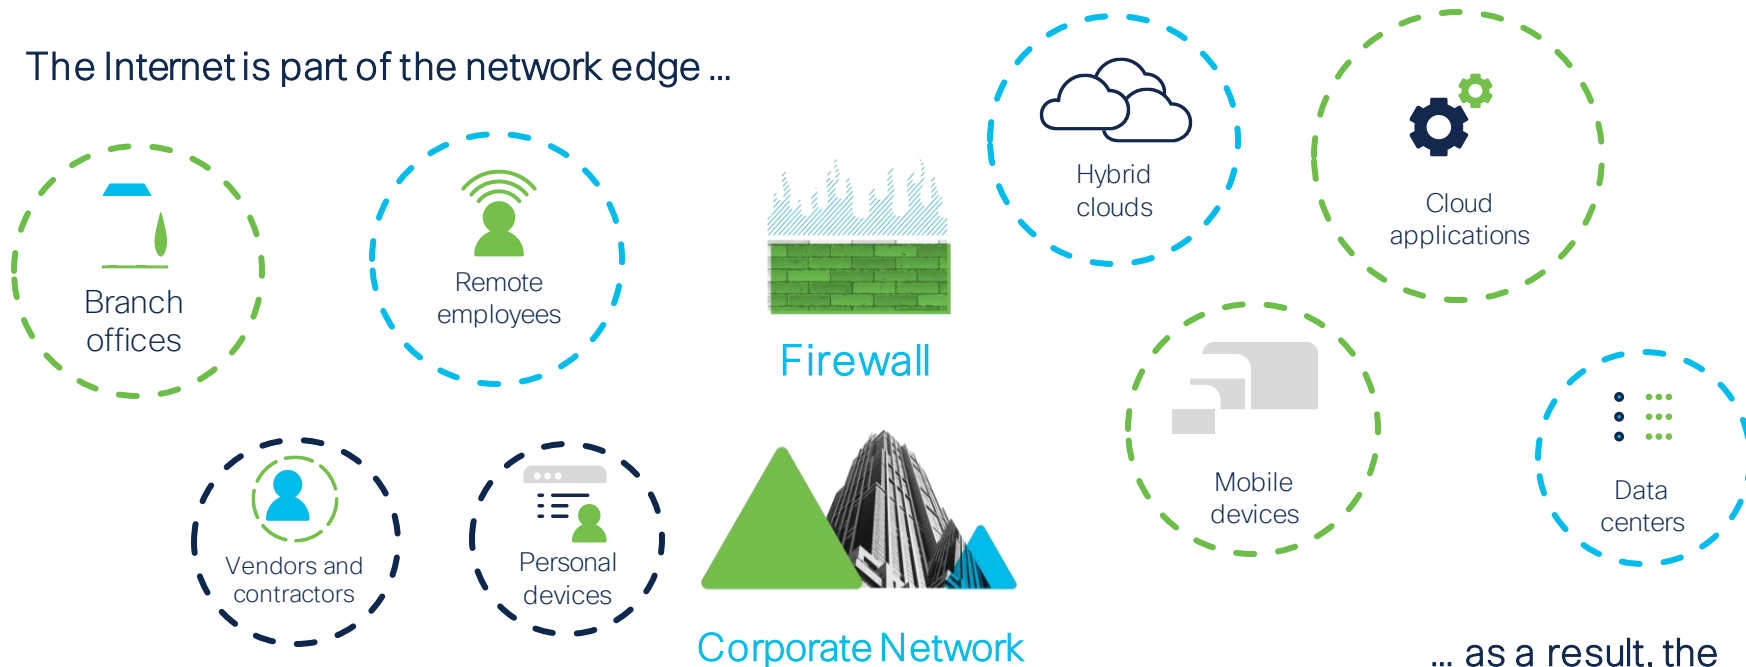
The Internet is part of the network edge …

Branch offices

Remote employees

Firewall

Hybrid clouds

Cloud applications

Vendors and contractors

Personal devices

Corporate Network

Mobile devices

Data centers

… as a result, the